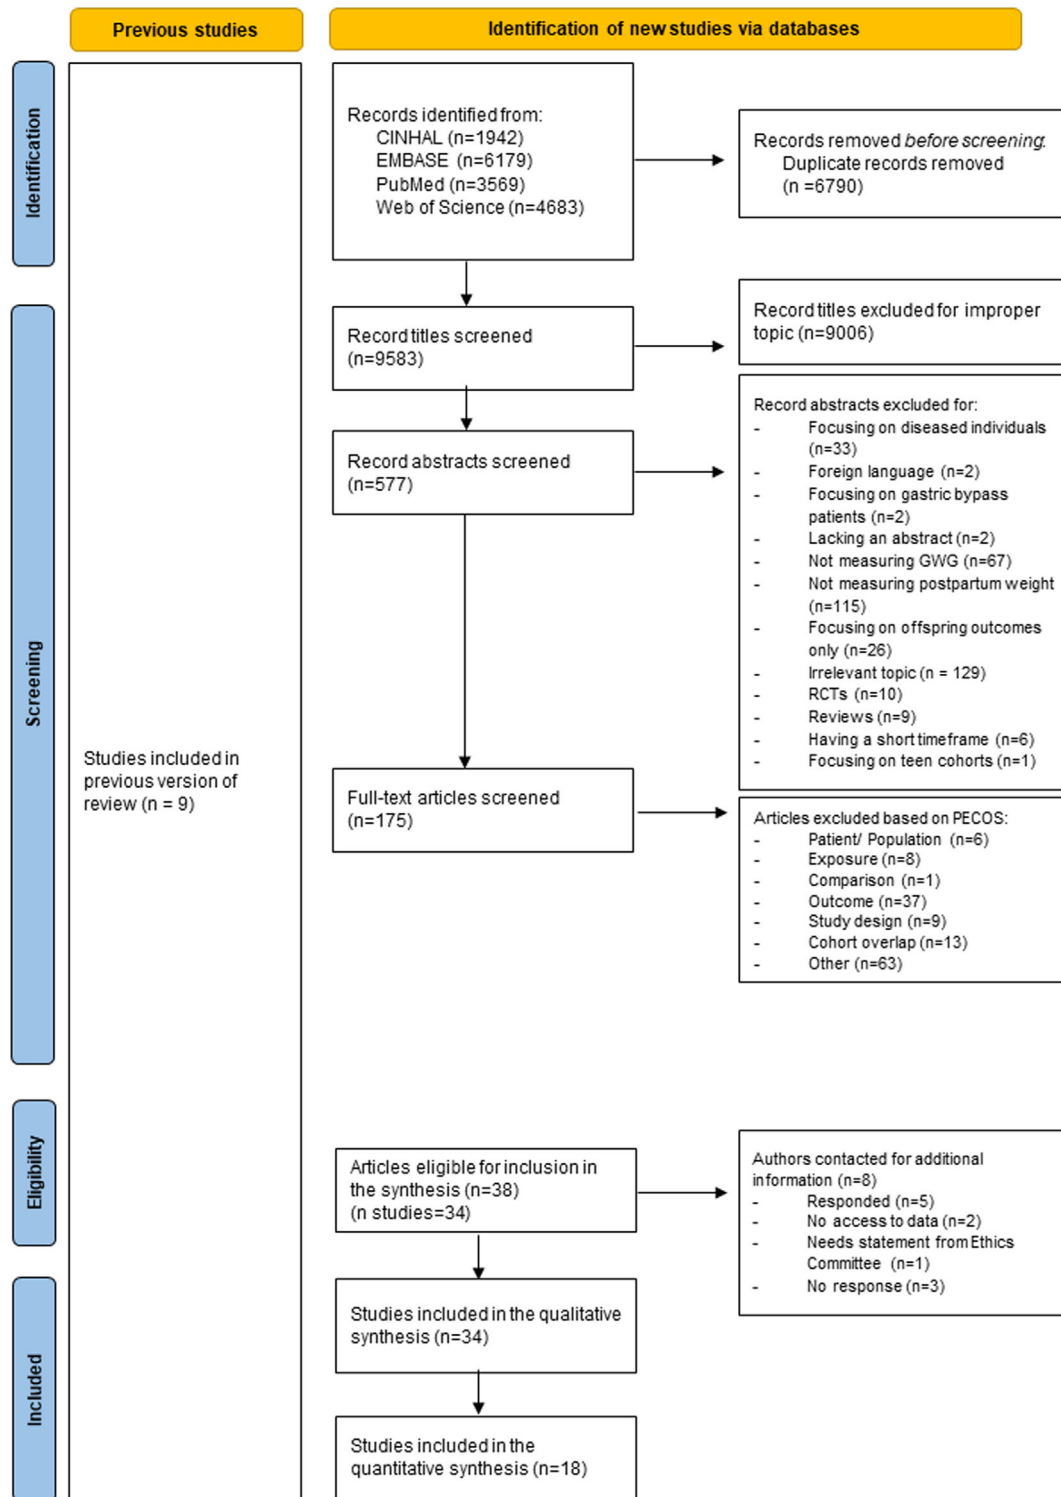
Previous studies

Identification of new studies via databases

Identification

Screening

Eligibility

Included

Studies included in previous version of review (n = 9)

Records identified from:
CINHAL (n=1942)
EMBASE (n=6179)
PubMed (n=3569)
Web of Science (n=4683)

Records removed *before screening*:
Duplicate records removed
(n =6790)

Record titles screened
(n=9583)

Record titles excluded for improper topic (n=9006)

Record abstracts screened
(n=577)

Record abstracts excluded for:
- Focusing on diseased individuals (n=33)
- Foreign language (n=2)
- Focusing on gastric bypass patients (n=2)
- Lacking an abstract (n=2)
- Not measuring GWG (n=67)
- Not measuring postpartum weight (n=115)
- Focusing on offspring outcomes only (n=26)
- Irrelevant topic (n = 129)
- RCTs (n=10)
- Reviews (n=9)
- Having a short timeframe (n=6)
- Focusing on teen cohorts (n=1)

Full-text articles screened
(n=175)

Articles excluded based on PECOS:
- Patient/ Population (n=6)
- Exposure (n=8)
- Comparison (n=1)
- Outcome (n=37)
- Study design (n=9)
- Cohort overlap (n=13)
- Other (n=63)

Articles eligible for inclusion in the synthesis (n=38)
(n studies=34)

Authors contacted for additional information (n=8)
- Responded (n=5)
- No access to data (n=2)
- Needs statement from Ethics Committee (n=1)
- No response (n=3)

Studies included in the qualitative synthesis (n=34)

Studies included in the quantitative synthesis (n=18)